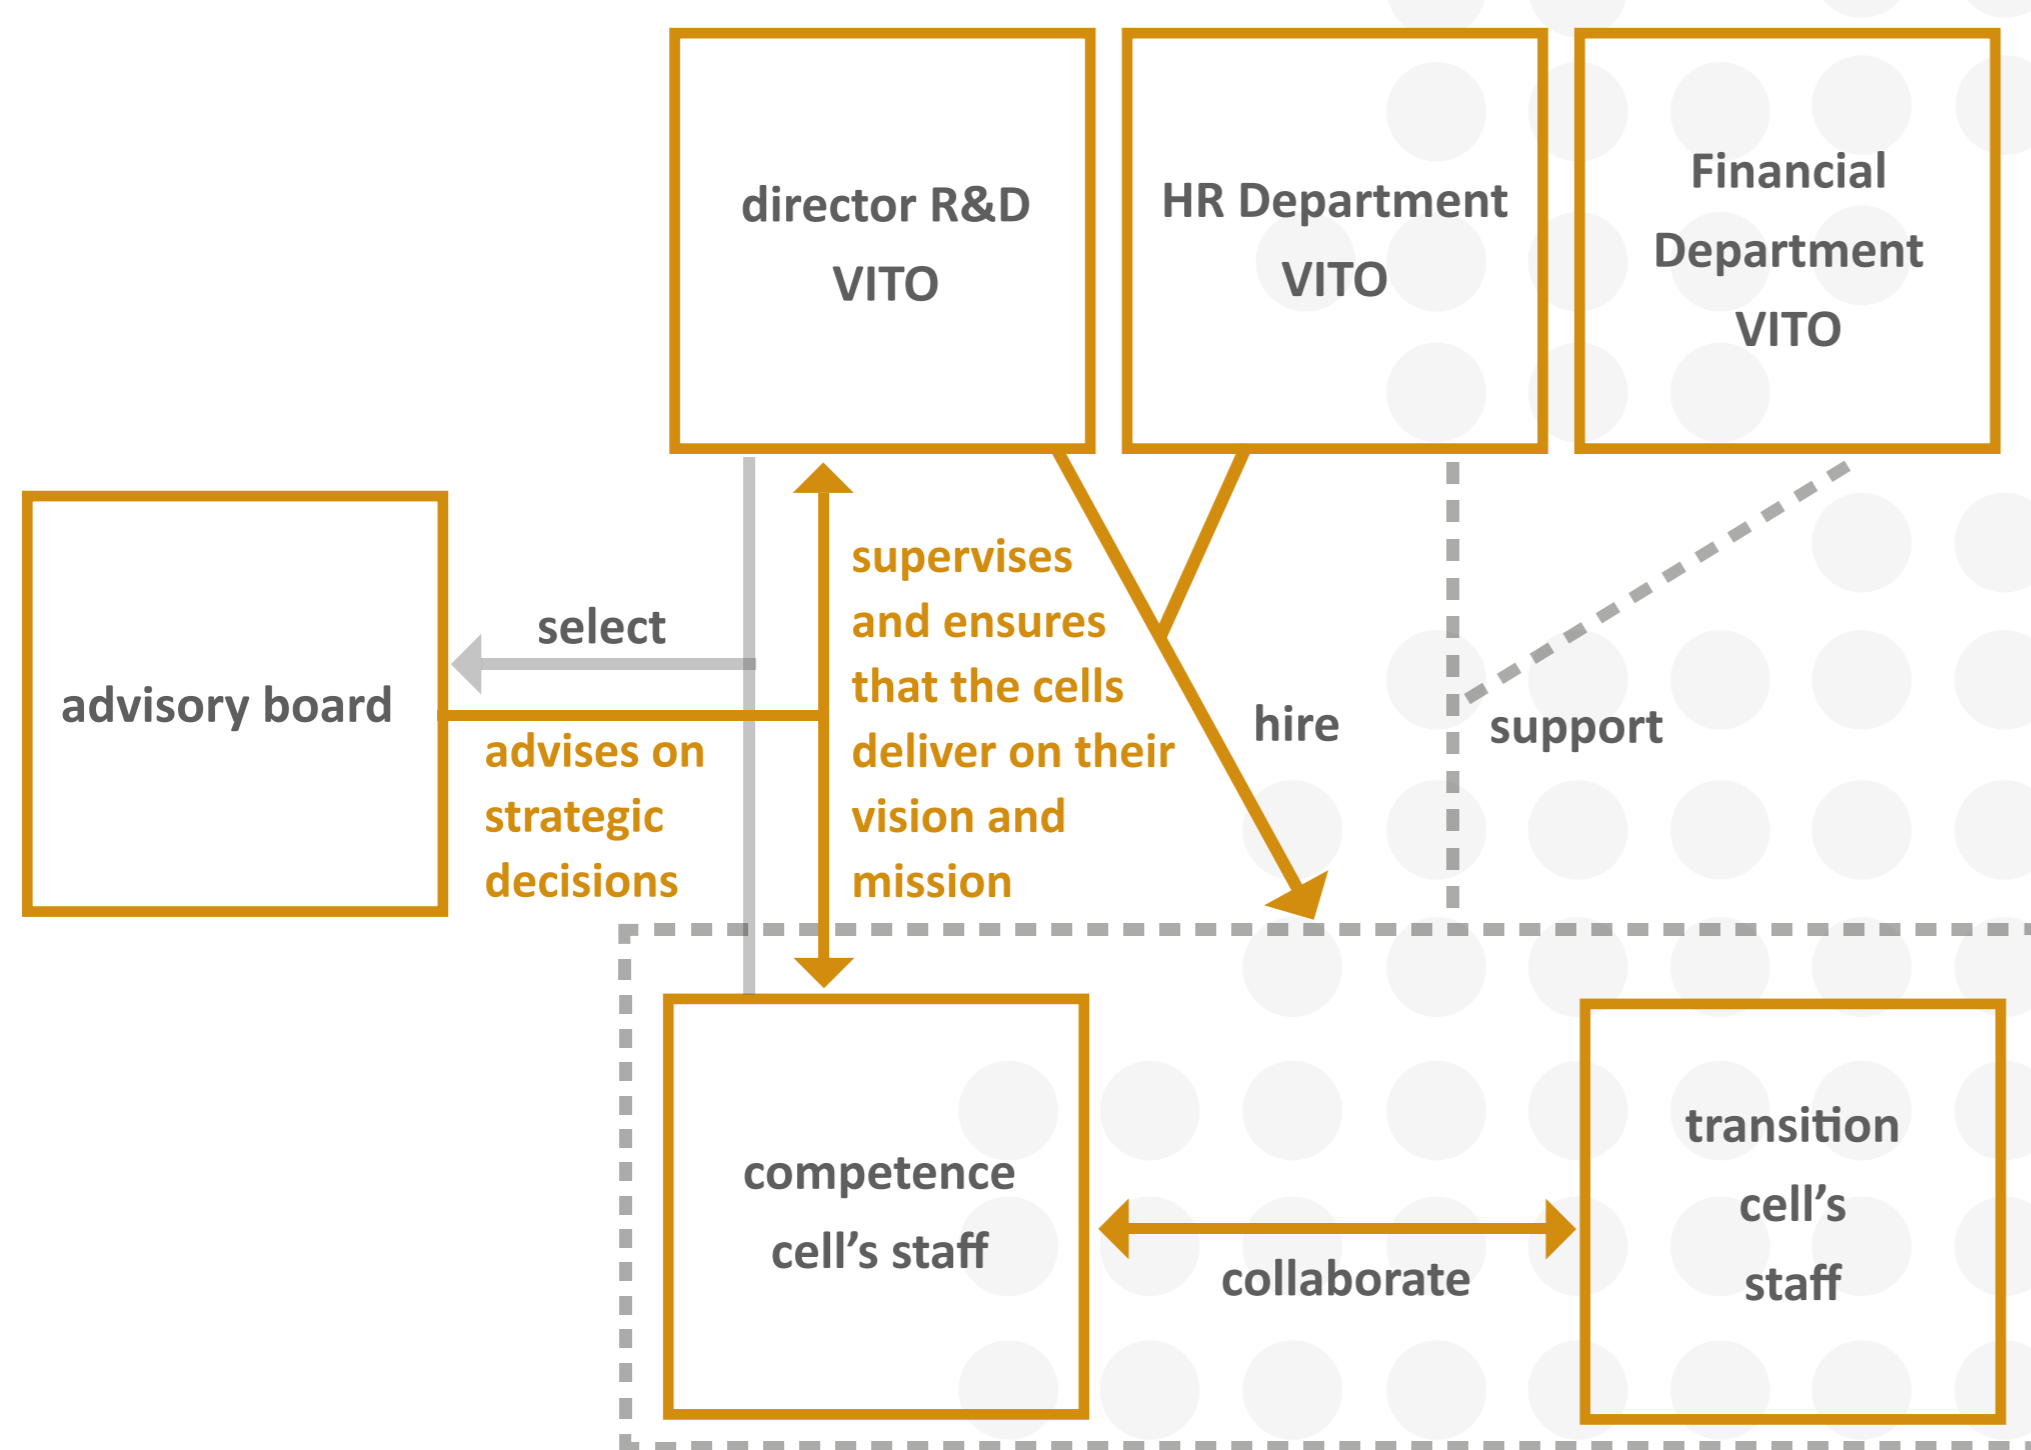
director R&D VITO

HR Department VITO

Financial Department VITO

advisory board

select

advises on strategic decisions

supervises and ensures that the cells deliver on their vision and mission

hire

support

competence cell’s staff

collaborate

transition cell’s staff